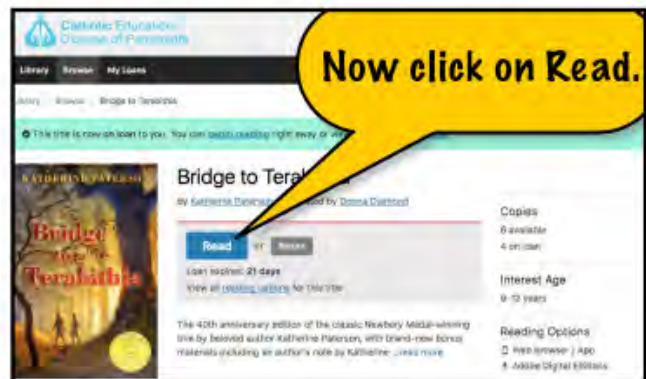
Catholic Education
Diocese of Parramatta

Library Browse My Loans

Library > Browse > Bridge to Terabithia

This title is now on loan to you. You can begin reading right away or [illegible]

Now click on Read.

KATHERINE PATERSON
Bridge to Terabithia

Bridge to Tera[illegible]

By Katherine Paterson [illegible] by Donna Diamond

Read or Renew

Loan expires: 21 days
View all reading options for this title

The 40th anniversary edition of the classic Newbery Medal-winning title by beloved author Katherine Paterson, with brand-new bonus materials including an author's note by Katherine...Read more

Copies
8 available
4 on loan

Interest Age
9-12 years

Reading Options
Web browser | App
Adobe Digital Editions